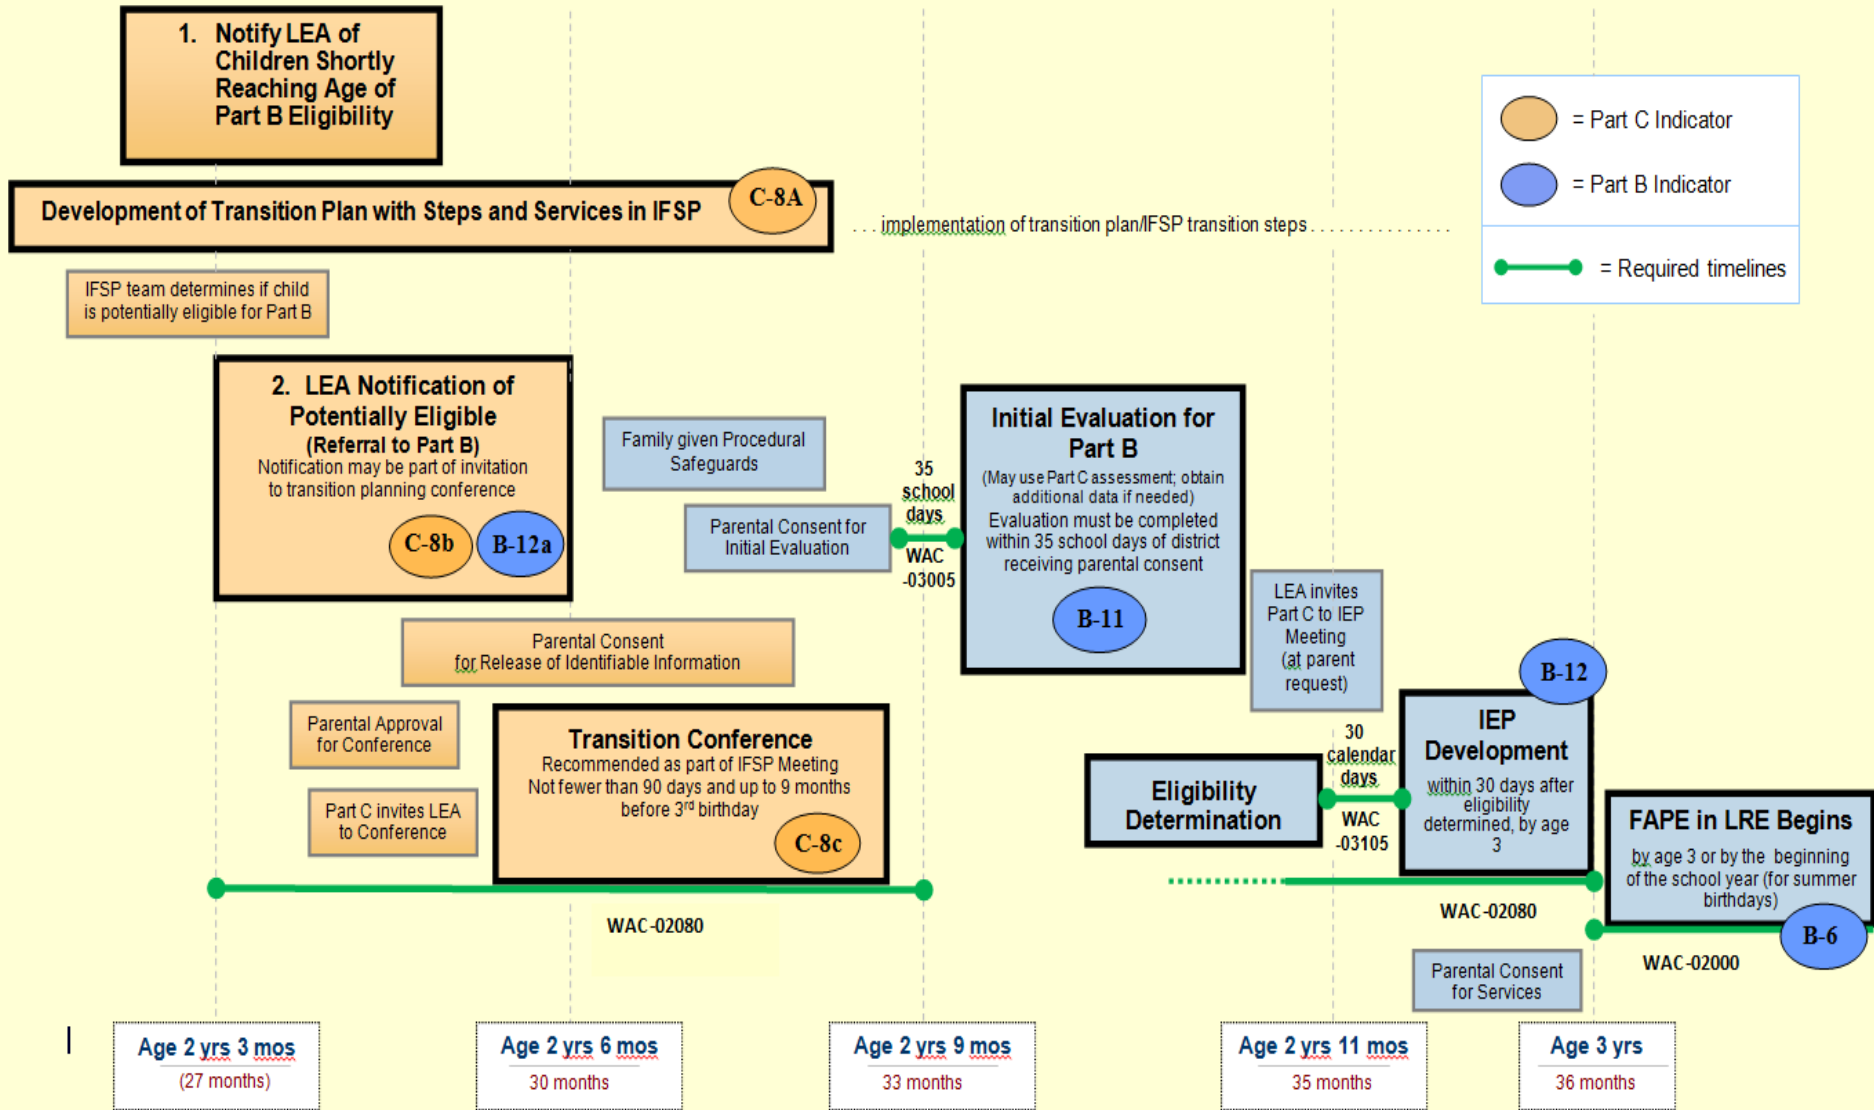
1. Notify LEA of Children Shortly Reaching Age of Part B Eligibility

= Part C Indicator

= Part B Indicator

= Required timelines

Development of Transition Plan with Steps and Services in IFSP

C-8A

. . . implementation of transition plan/IFSP transition steps . . . . . . . . . . . . . . .

IFSP team determines if child is potentially eligible for Part B

2. LEA Notification of Potentially Eligible (Referral to Part B)
Notification may be part of invitation to transition planning conference

C-8b

B-12a

Family given Procedural Safeguards

Parental Consent for Initial Evaluation

35 school days

WAC -03005

Initial Evaluation for Part B
(May use Part C assessment; obtain additional data if needed)
Evaluation must be completed within 35 school days of district receiving parental consent

B-11

LEA invites Part C to IEP Meeting (at parent request)

Parental Consent for Release of Identifiable Information

B-12

Parental Approval for Conference

Transition Conference
Recommended as part of IFSP Meeting
Not fewer than 90 days and up to 9 months before 3$^{rd}$ birthday

C-8c

Part C invites LEA to Conference

30 calendar days

WAC -03105

Eligibility Determination

IEP Development
within 30 days after eligibility determined, by age 3

FAPE in LRE Begins
by age 3 or by the beginning of the school year (for summer birthdays)

WAC-02080

WAC-02080

B-6

WAC-02000

Parental Consent for Services

Age 2 yrs 3 mos
(27 months)

Age 2 yrs 6 mos
30 months

Age 2 yrs 9 mos
33 months

Age 2 yrs 11 mos
35 months

Age 3 yrs
36 months